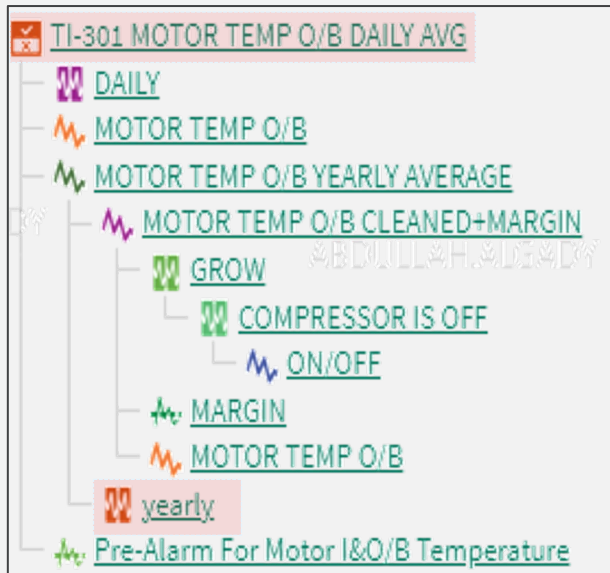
TI-301 MOTOR TEMP O/B DAILY AVG
DAILY
MOTOR TEMP O/B
MOTOR TEMP O/B YEARLY AVERAGE
MOTOR TEMP O/B CLEANED+MARGIN
GROW
COMPRESSOR IS OFF
ON/OFF
MARGIN
MOTOR TEMP O/B
yearly
Pre-Alarm For Motor I&O/B Temperature
ABDULLAH.ALGADY